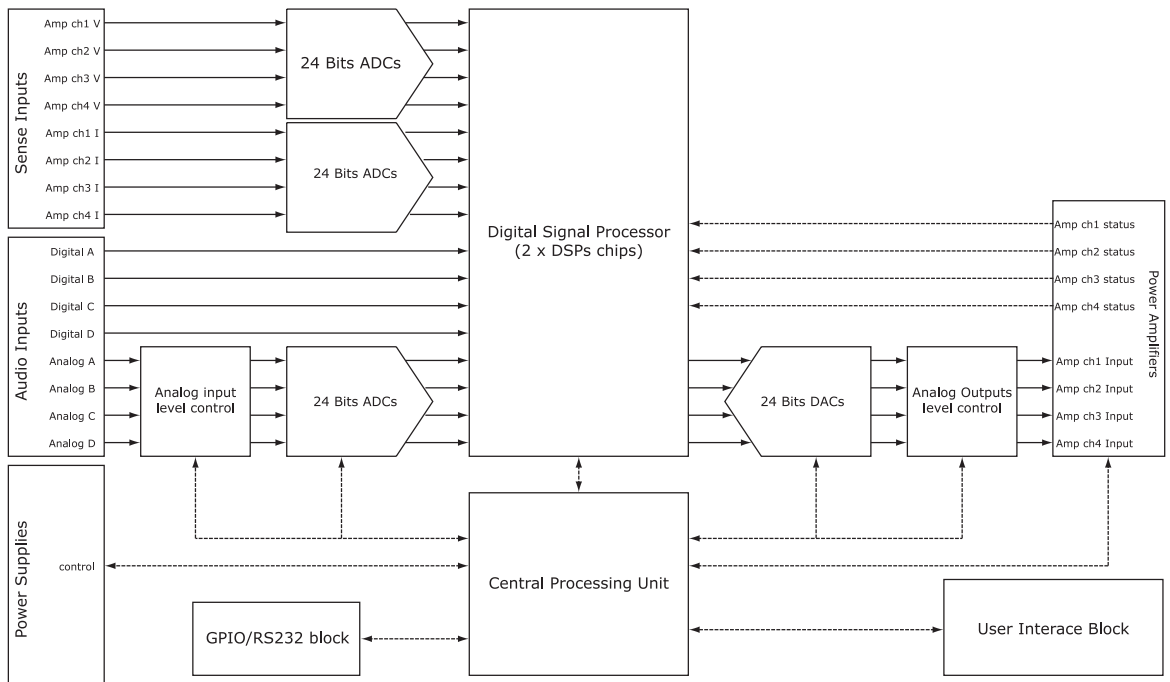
Sense Inputs

Amp ch1 V
Amp ch2 V
Amp ch3 V
Amp ch4 V
Amp ch1 I
Amp ch2 I
Amp ch3 I
Amp ch4 I

24 Bits ADCs

24 Bits ADCs

Digital Signal Processor (2 x DSPs chips)

Audio Inputs

Digital A
Digital B
Digital C
Digital D
Analog A
Analog B
Analog C
Analog D

Analog input level control

24 Bits ADCs

24 Bits DACs

Analog Outputs level control

Power Amplifiers

Amp ch1 status
Amp ch2 status
Amp ch3 status
Amp ch4 status
Amp ch1 Input
Amp ch2 Input
Amp ch3 Input
Amp ch4 Input

Power Supplies

control

Central Processing Unit

GPIO/RS232 block

User Interace Block